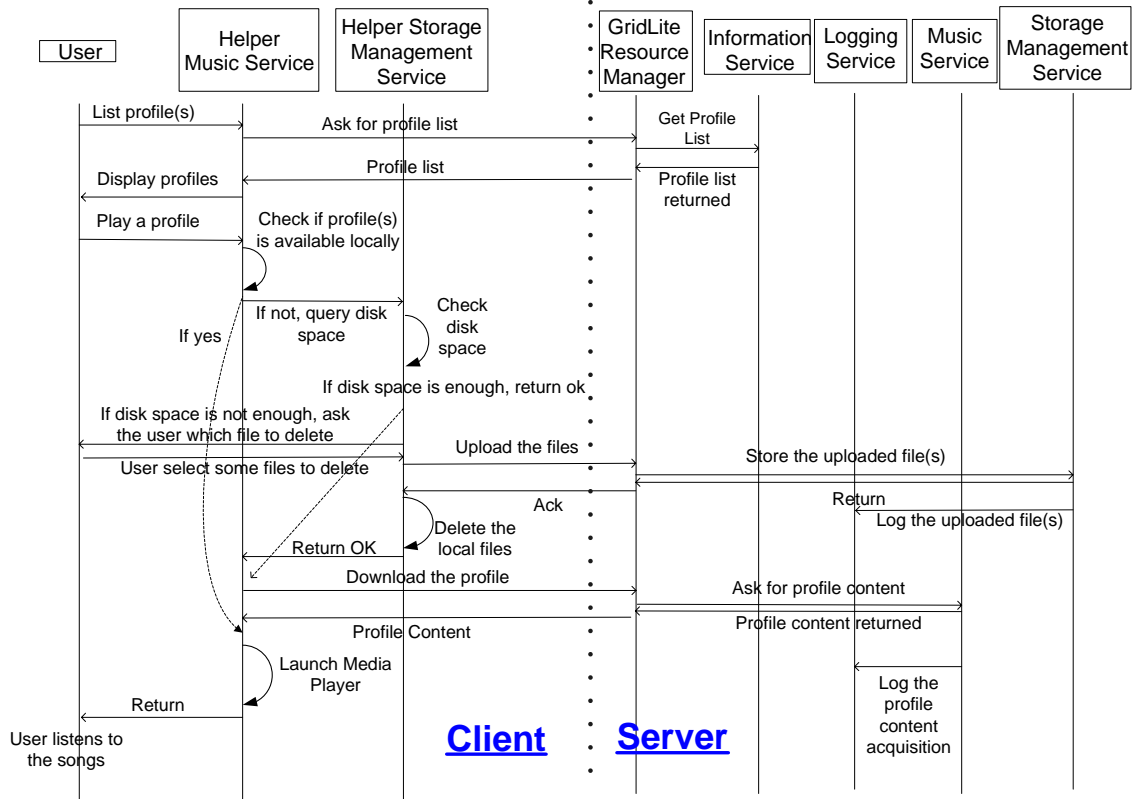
User

Helper Music Service

Helper Storage Management Service

GridLite Resource Manager

Information Service

Logging Service

Music Service

Storage Management Service

List profile(s)

Ask for profile list

Get Profile List

Profile list

Profile list returned

Display profiles

Play a profile

Check if profile(s) is available locally

If not, query disk space

Check disk space

If yes

If disk space is enough, return ok

If disk space is not enough, ask the user which file to delete

Upload the files

Store the uploaded file(s)

User select some files to delete

Ack

Return

Log the uploaded file(s)

Delete the local files

Return OK

Download the profile

Ask for profile content

Profile Content

Profile content returned

Launch Media Player

Return

Log the profile content acquisition

User listens to the songs

Client

Server